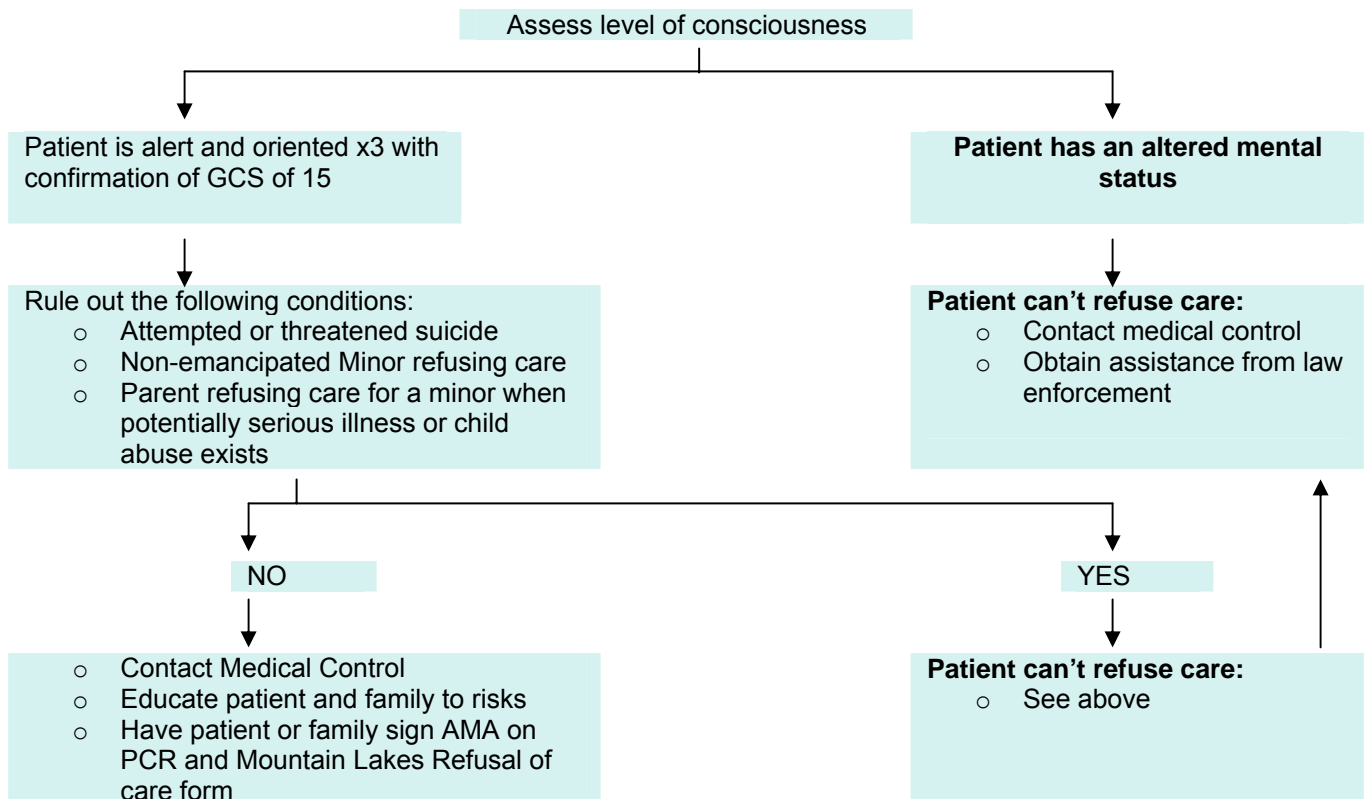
Assess level of consciousness

Patient is alert and oriented x3 with confirmation of GCS of 15

Patient has an altered mental status

Rule out the following conditions:
o Attempted or threatened suicide
o Non-emancipated Minor refusing care
o Parent refusing care for a minor when potentially serious illness or child abuse exists

Patient can't refuse care:
o Contact medical control
o Obtain assistance from law enforcement

NO

YES

o Contact Medical Control
o Educate patient and family to risks
o Have patient or family sign AMA on PCR and Mountain Lakes Refusal of care form

Patient can't refuse care:
o See above